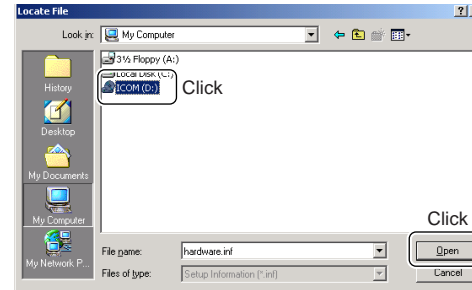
Locate File

?

Look in: My Computer

3½ Floppy (A:)

Local Disk (C:)

ICOM (D:)

Click

History

Desktop

My Documents

My Computer

My Network P...

Click

File name: hardware.inf

Open

Files of type: Setup Information (*.inf)

Cancel